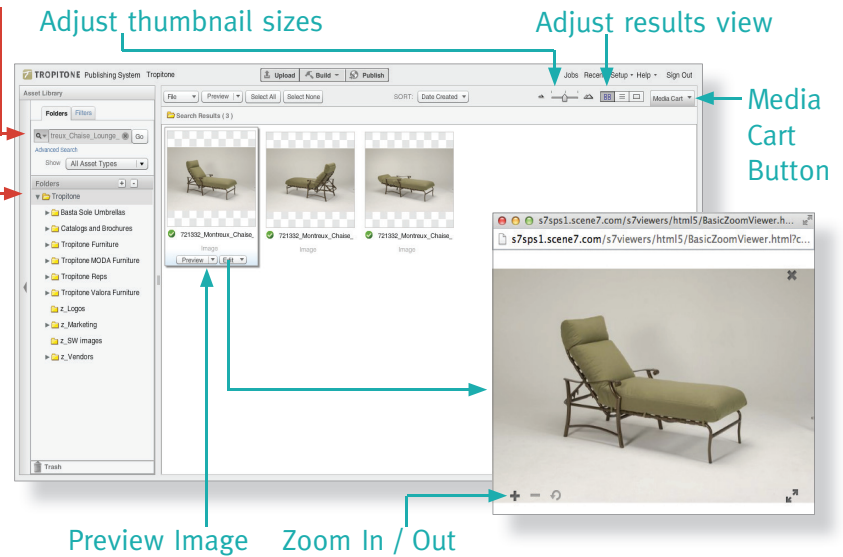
Adjust thumbnail sizes

Adjust results view

TROPITONE Publishing System Tropitone

Upload Build Publish

Jobs Recent Setup Help Sign Out

Asset Library

Folders Filters

traux_Chaise_Lounge_ Go

Advanced Search

Show All Asset Types

Folders

Tropitone

Basta Sole Umbrellas

Catalogs and Brochures

Tropitone Furniture

Tropitone MODA Furniture

Tropitone Reps

Tropitone Valora Furniture

z_Logos

z_Marketing

z_SW images

z_Vendors

Trash

File Preview Select All Select None SORT: Date Created

Media Cart

Media Cart Button

Search Results ( 3 )

721332_Montreux_Chaise_

Image

Preview Edit

721332_Montreux_Chaise_

Image

721332_Montreux_Chaise_

Image

s7sps1.scene7.com/s7viewers/html5/BasicZoomViewer.h...

s7sps1.scene7.com/s7viewers/html5/BasicZoomViewer.html?c...

Preview Image

Zoom In / Out